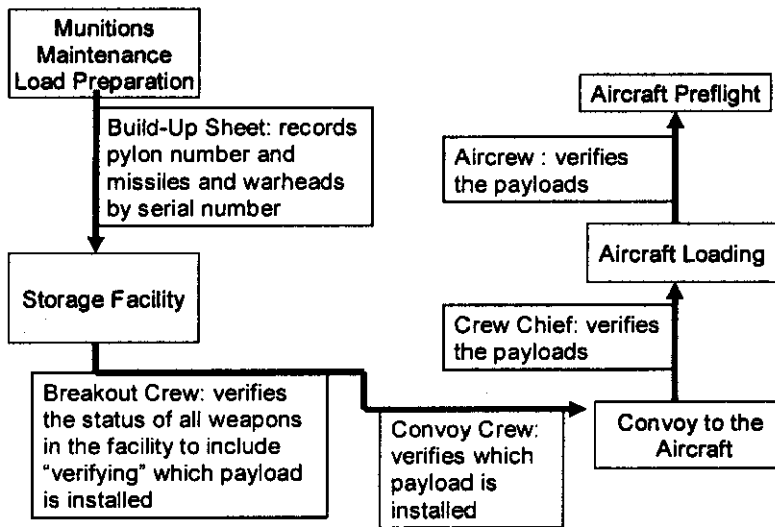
Munitions Maintenance Load Preparation

Build-Up Sheet: records pylon number and missiles and warheads by serial number

Storage Facility

Breakout Crew: verifies the status of all weapons in the facility to include "verifying" which payload is installed

Convoy Crew: verifies which payload is installed

Convoy to the Aircraft

Crew Chief: verifies the payloads

Aircraft Loading

Aircrew : verifies the payloads

Aircraft Preflight